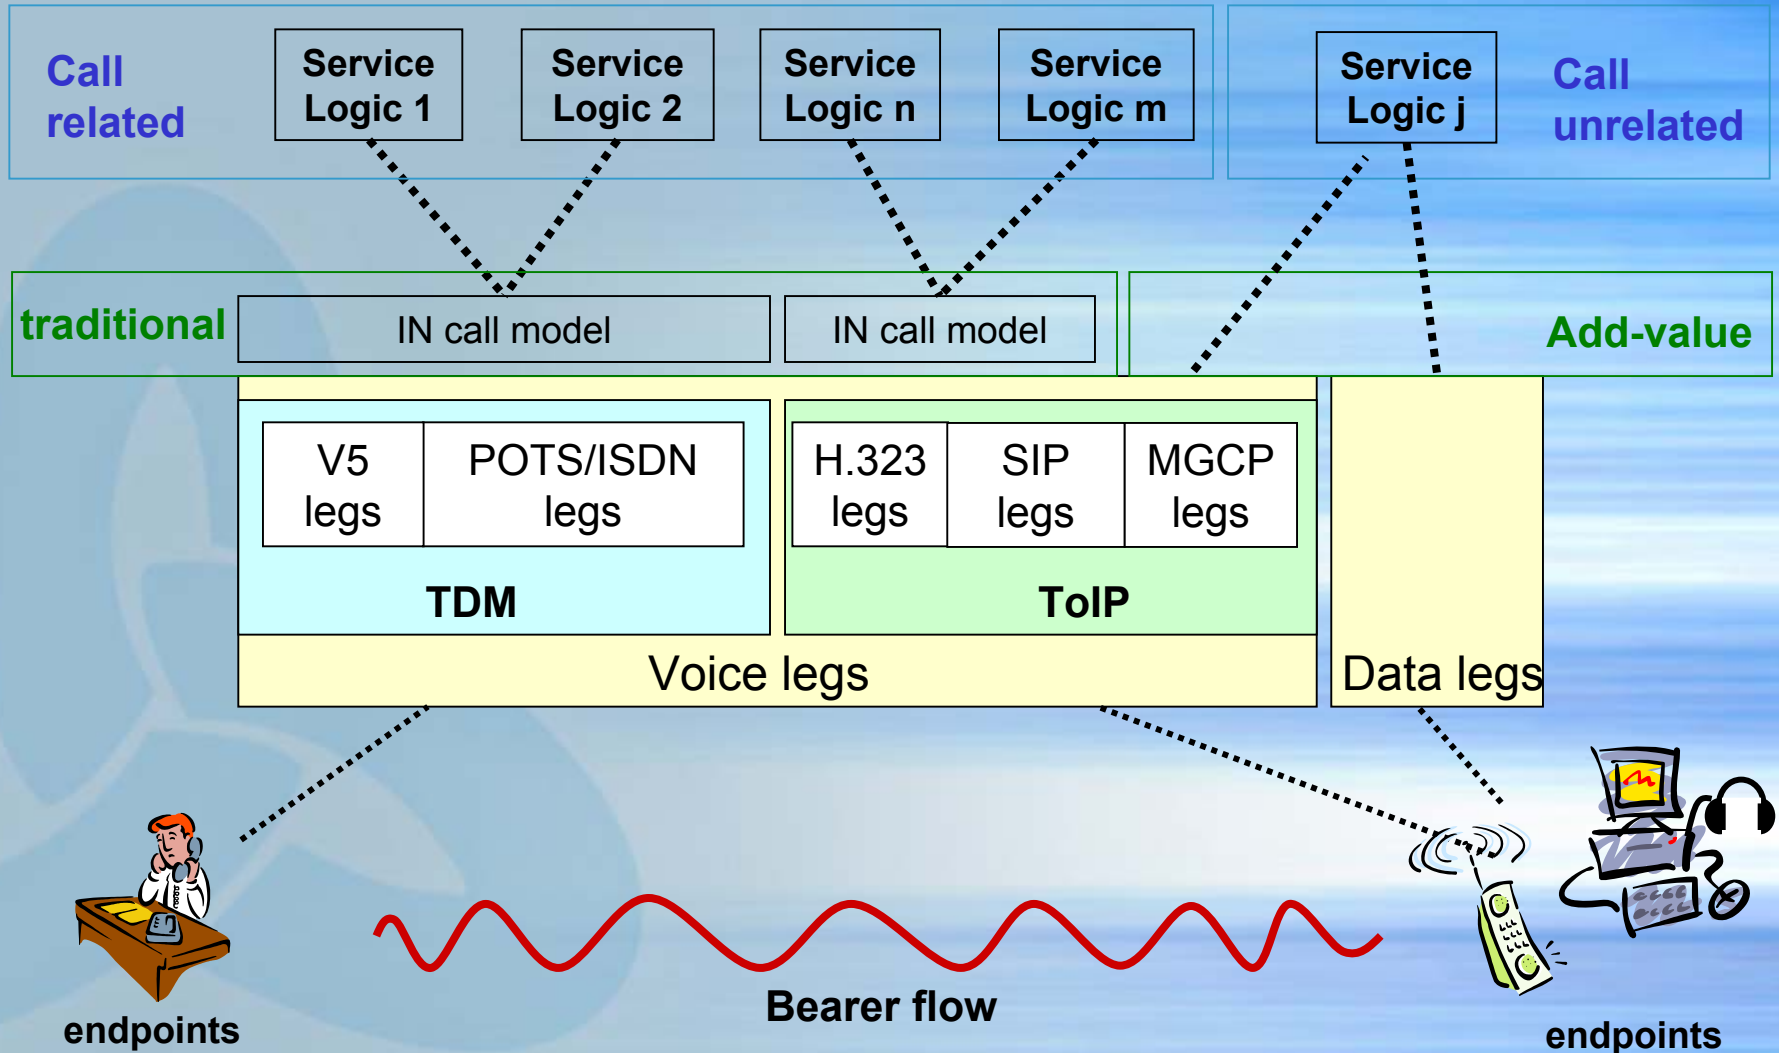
Call related

Service Logic 1

Service Logic 2

Service Logic n

Service Logic m

Service Logic j

Call unrelated

traditional

IN call model

IN call model

Add-value

V5 legs

POTS/ISDN legs

H.323 legs

SIP legs

MGCP legs

TDM

ToIP

Voice legs

Data legs

endpoints

Bearer flow

endpoints